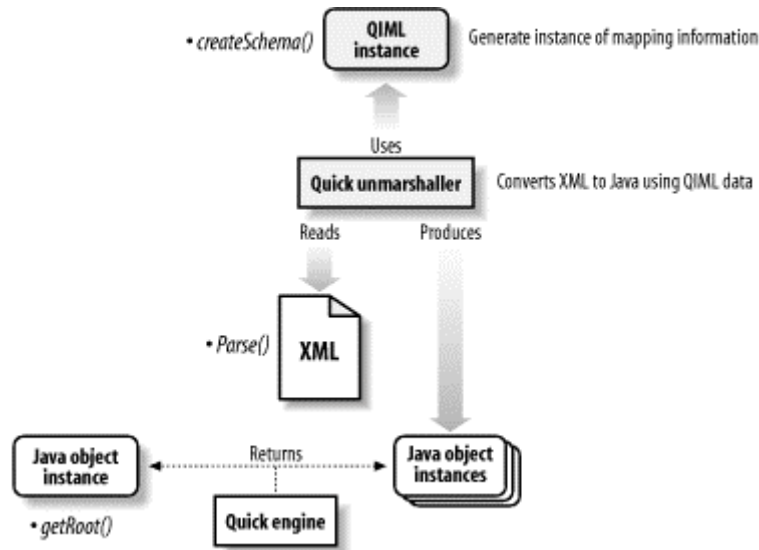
• createSchema()

QIML instance

Generate instance of mapping information

Uses

Quick unmarshaller

Converts XML to Java using QIML data

Reads

Produces

• Parse()

XML

Java object instance

Returns

Java object instances

• getRoot()

Quick engine